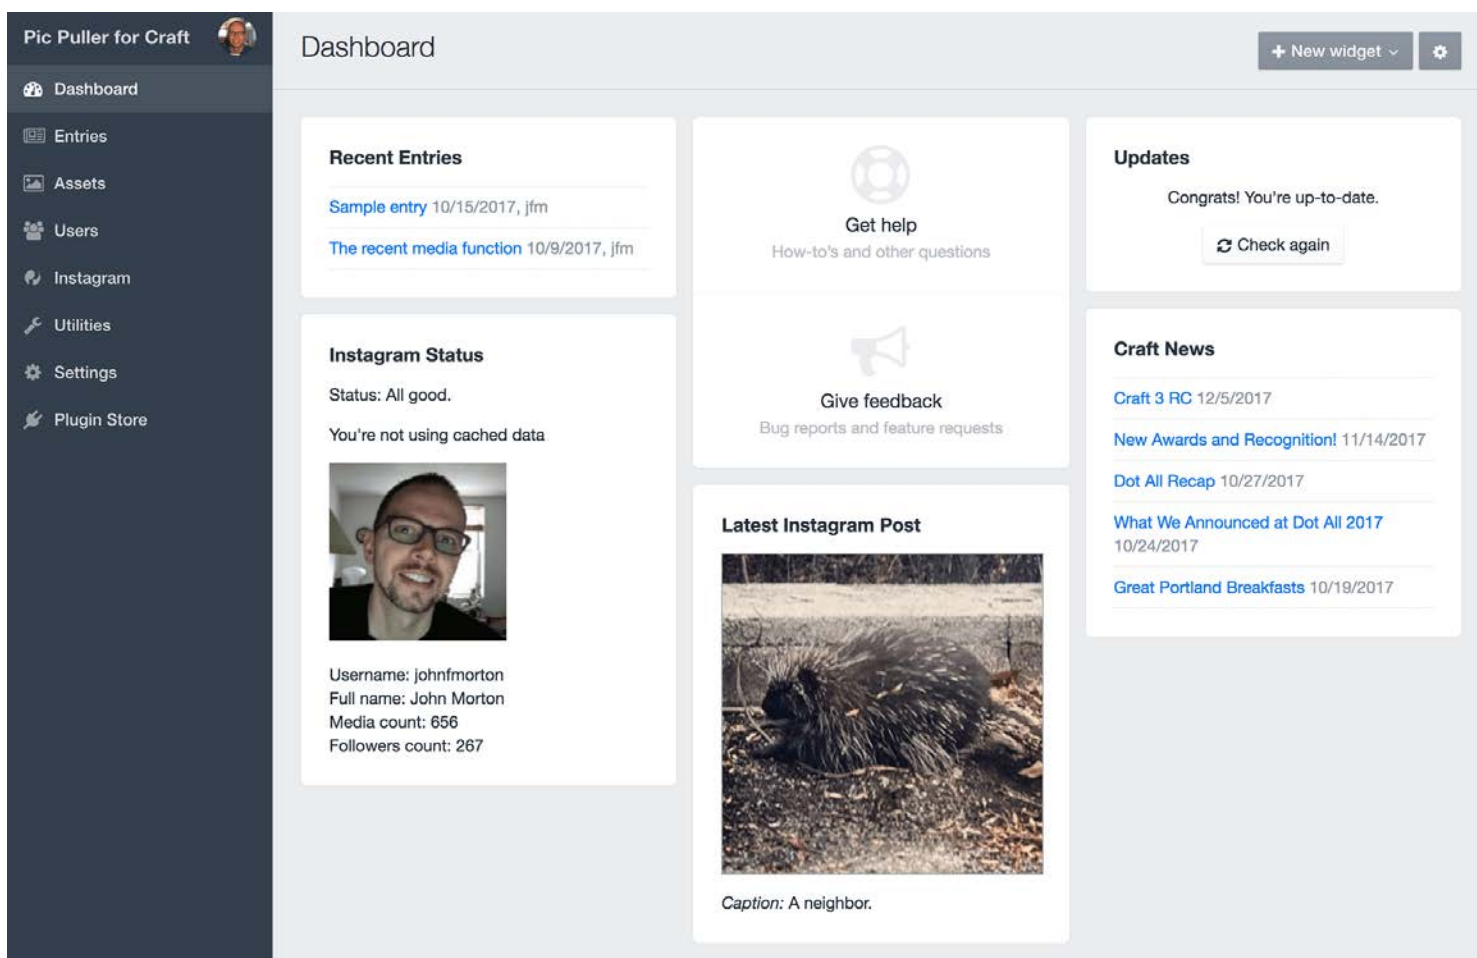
Pic Puller for Craft

Dashboard
Entries
Assets
Users
Instagram
Utilities
Settings
Plugin Store

Dashboard

+ New widget

Recent Entries

Sample entry 10/15/2017, jfm

The recent media function 10/9/2017, jfm

Instagram Status

Status: All good.

You're not using cached data

Username: johnfmorton
Full name: John Morton
Media count: 656
Followers count: 267

Get help
How-to's and other questions

Give feedback
Bug reports and feature requests

Latest Instagram Post

Caption: A neighbor.

Updates

Congrats! You're up-to-date.

Check again

Craft News

Craft 3 RC 12/5/2017

New Awards and Recognition! 11/14/2017

Dot All Recap 10/27/2017

What We Announced at Dot All 2017 10/24/2017

Great Portland Breakfasts 10/19/2017